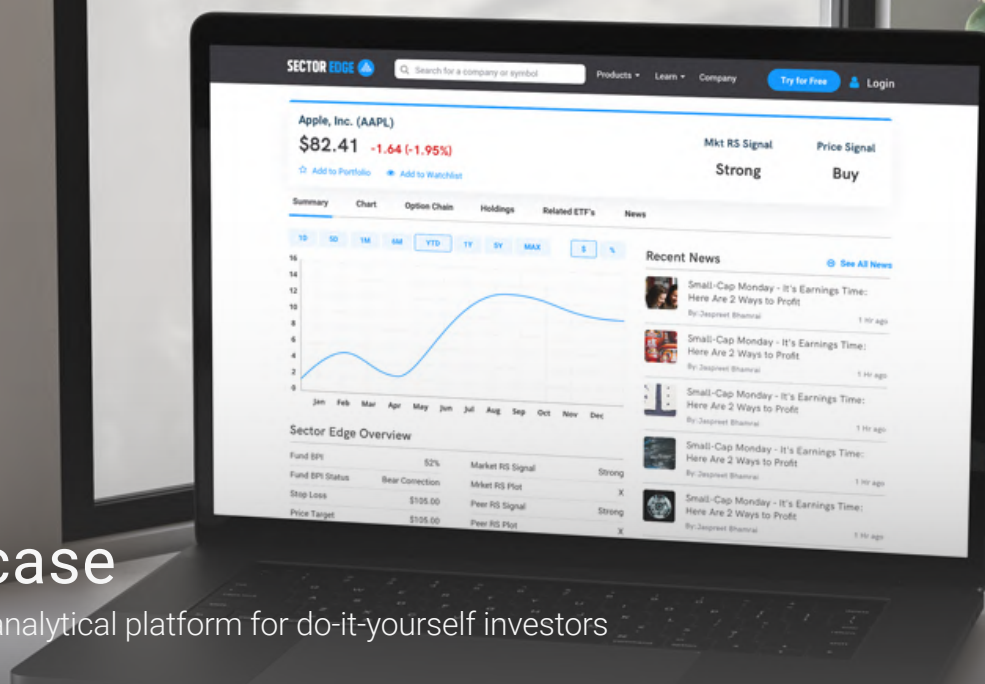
SECTOR EDGE

Search for a company or symbol

Products Learn Company Try for Free Login

Apple, Inc. (AAPL)

$82.41 -1.64 (-1.95%)

Add to Portfolio Add to Watchlist

Mkt RS Signal
Strong

Price Signal
Buy

Summary Chart Option Chain Holdings Related ETF's News

1D 5D 1M 6M YTD 1Y 5Y MAX $ %

16
14
12
10
8
6
4
2
0

Jan Feb Mar Apr May Jun Jul Aug Sep Oct Nov Dec

Sector Edge Overview

| Fund BPI | 52% | Market RS Signal | Strong |
|---|---|---|---|
| Fund BPI Status | Bear Correction | Mrket RS Plot | X |
| Stop Loss | $105.00 | Peer RS Signal | Strong |
| Price Target | $105.00 | Peer RS Plot | X |

Recent News

See All News

Small-Cap Monday - It's Earnings Time: Here Are 2 Ways to Profit
By: Jaspreet Bhamrai
1 Hr ago

Small-Cap Monday - It's Earnings Time: Here Are 2 Ways to Profit
By: Jaspreet Bhamrai
1 Hr ago

Small-Cap Monday - It's Earnings Time: Here Are 2 Ways to Profit
By: Jaspreet Bhamrai
1 Hr ago

Small-Cap Monday - It's Earnings Time: Here Are 2 Ways to Profit
By: Jaspreet Bhamrai
1 Hr ago

Small-Cap Monday - It's Earnings Time: Here Are 2 Ways to Profit
By: Jaspreet Bhamrai
1 Hr ago

case

nalytical platform for do-it-yourself investors